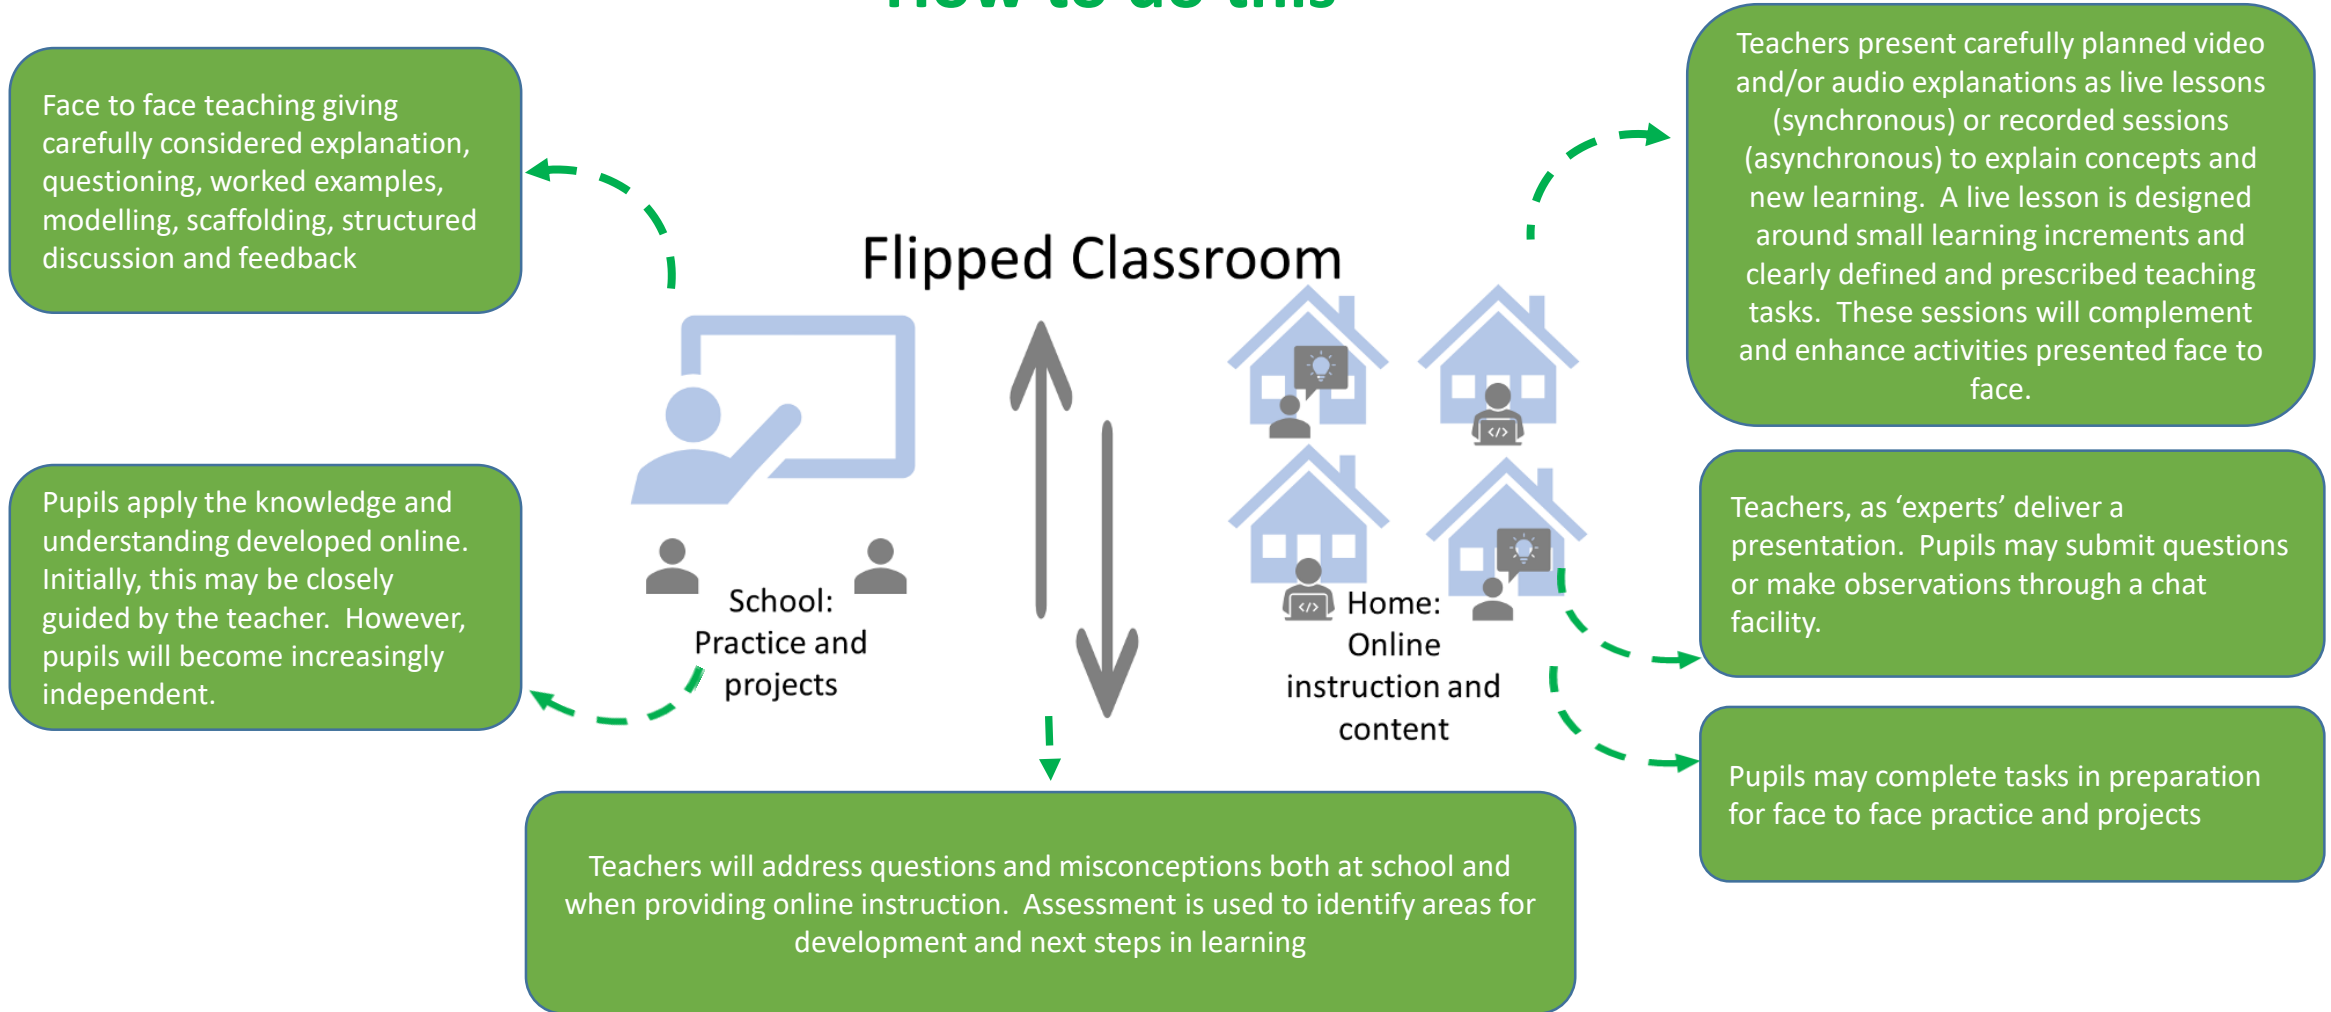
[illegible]

Face to face teaching giving carefully considered explanation, questioning, worked examples, modelling, scaffolding, structured discussion and feedback

Flipped Classroom

Teachers present carefully planned video and/or audio explanations as live lessons (synchronous) or recorded sessions (asynchronous) to explain concepts and new learning. A live lesson is designed around small learning increments and clearly defined and prescribed teaching tasks. These sessions will complement and enhance activities presented face to face.

Pupils apply the knowledge and understanding developed online. Initially, this may be closely guided by the teacher. However, pupils will become increasingly independent.

School: Practice and projects

Home: Online instruction and content

Teachers, as 'experts' deliver a presentation. Pupils may submit questions or make observations through a chat facility.

Pupils may complete tasks in preparation for face to face practice and projects

Teachers will address questions and misconceptions both at school and when providing online instruction. Assessment is used to identify areas for development and next steps in learning